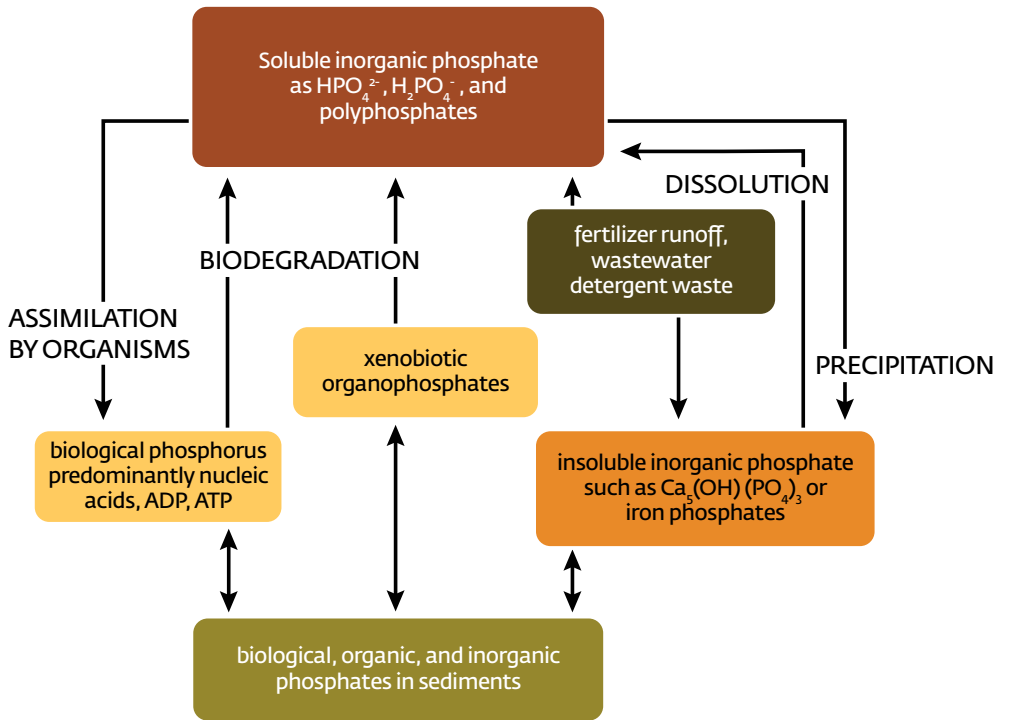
Soluble inorganic phosphate as $HPO_4^{2-}$, $H_2PO_4^-$, and polyphosphates

DISSOLUTION

BIODEGRADATION

fertilizer runoff, wastewater detergent waste

ASSIMILATION BY ORGANISMS

xenobiotic organophosphates

PRECIPITATION

biological phosphorus predominantly nucleic acids, ADP, ATP

insoluble inorganic phosphate such as $Ca_5(OH)(PO_4)_3$ or iron phosphates

biological, organic, and inorganic phosphates in sediments